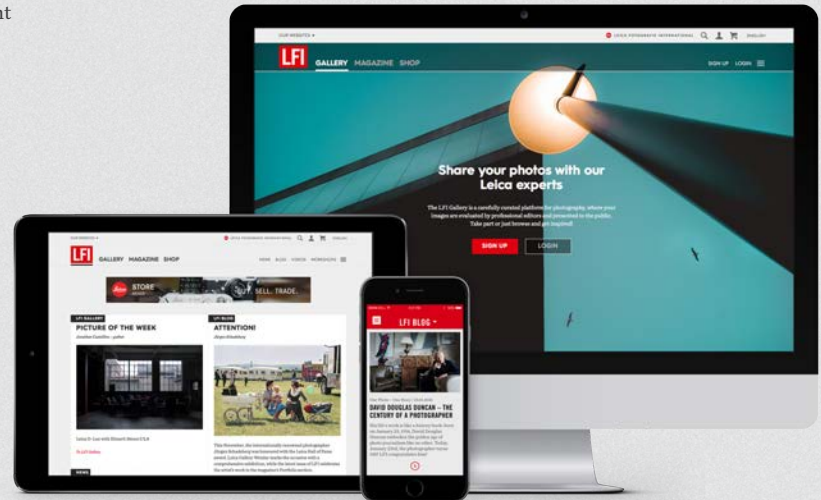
nt

OUR WEBSITES ▾

LEICA FOTOGRAFIE INTERNATIONAL

ENGLISH

LFI

GALLERY MAGAZINE SHOP

SIGN UP LOGIN

Share your photos with our Leica experts

The LFI Gallery is a carefully curated platform for photography, where your images are evaluated by professional editors and presented to the public. Take part or just browse and get inspired!

SIGN UP

LOGIN

OUR WEBSITES ▾

LEICA FOTOGRAFIE INTERNATIONAL

ENGLISH

LFI

GALLERY MAGAZINE SHOP

STORE

SELL. TRADE.

LFI GALLERY

PICTURE OF THE WEEK

LFI BLOG

ATTENTION!

NEWS

LFI

LFI BLOG ▾

DAVID DOUGLAS DUNCAN – THE CENTURY OF A PHOTOGRAPHER